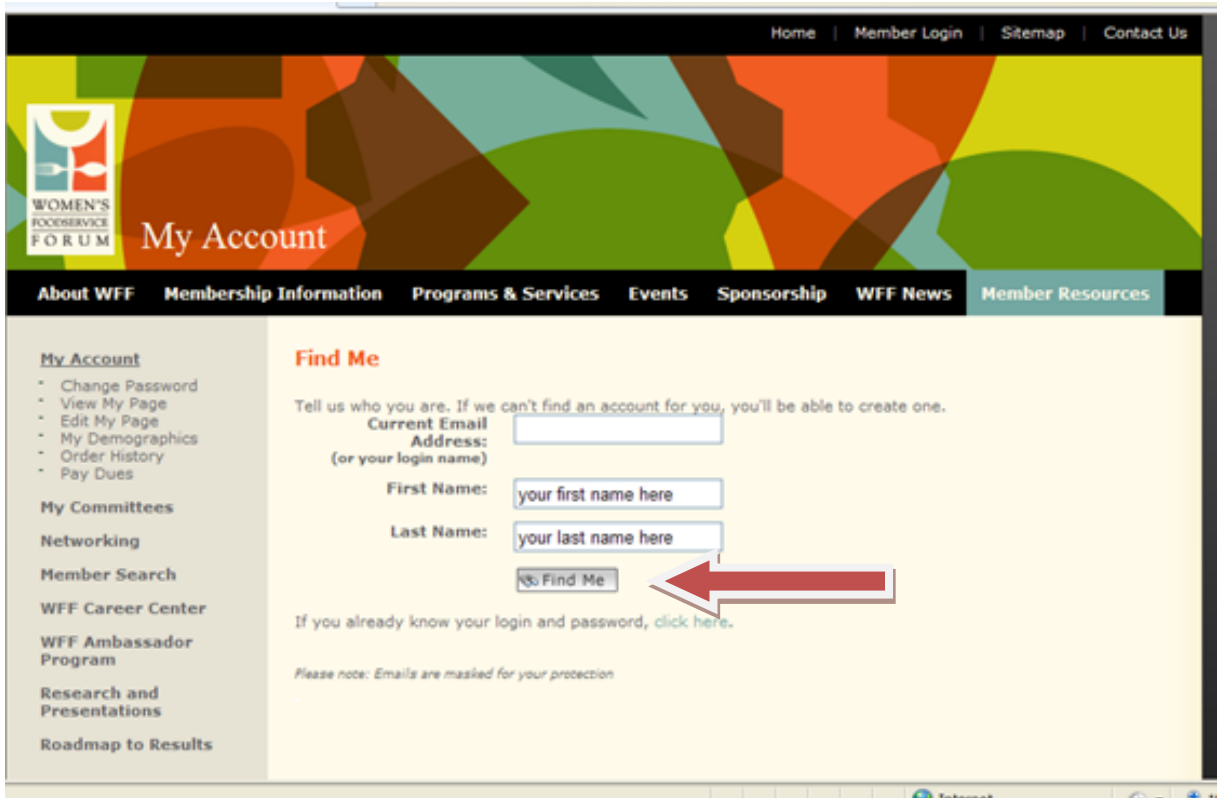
Home | Member Login | Sitemap | Contact Us

WOMEN'S FOODSERVICE FORUM

My Account

About WFF Membership Information Programs & Services Events Sponsorship WFF News Member Resources

My Account
- Change Password
- View My Page
- Edit My Page
- My Demographics
- Order History
- Pay Dues

My Committees

Networking

Member Search

WFF Career Center

WFF Ambassador Program

Research and Presentations

Roadmap to Results

Find Me

Tell us who you are. If we can't find an account for you, you'll be able to create one.

Current Email Address:
(or your login name)

First Name: your first name here

Last Name: your last name here

Find Me

If you already know your login and password, click here.

Please note: Emails are masked for your protection

Internet